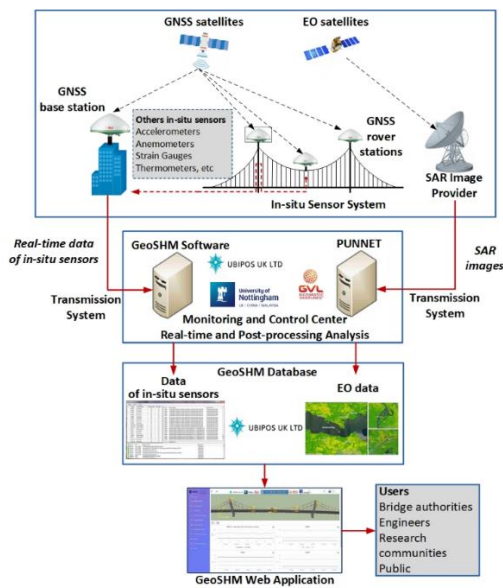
GNSS satellites

EO satellites

GNSS base station

Others in-situ sensors
Accelerometers
Anemometers
Strain Gauges
Thermometers, etc

GNSS rover stations

SAR Image Provider

In-situ Sensor System

Real-time data of in-situ sensors

GeoSHM Software

UBIPOS UK LTD

University of Nottingham

GVL

PUNNET

SAR images

Transmission System

Monitoring and Control Center
Real-time and Post-processing Analysis

Transmission System

GeoSHM Database

Data of in-situ sensors

UBIPOS UK LTD

EO data

Users
Bridge authorities
Engineers
Research communities
Public

GeoSHM Web Application